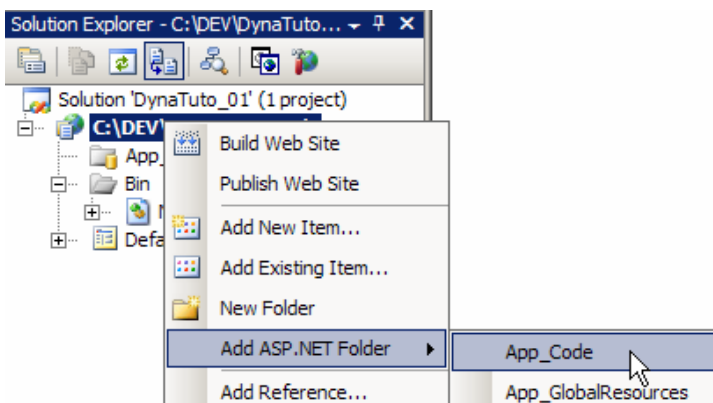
Solution Explorer - C:\DEV\DynaTuto...

Solution 'DynaTuto_01' (1 project)
C:\DEV\
App_
Bin
N
Defa

Build Web Site
Publish Web Site
Add New Item...
Add Existing Item...
New Folder
Add ASP.NET Folder
Add Reference...

App_Code
App_GlobalResources